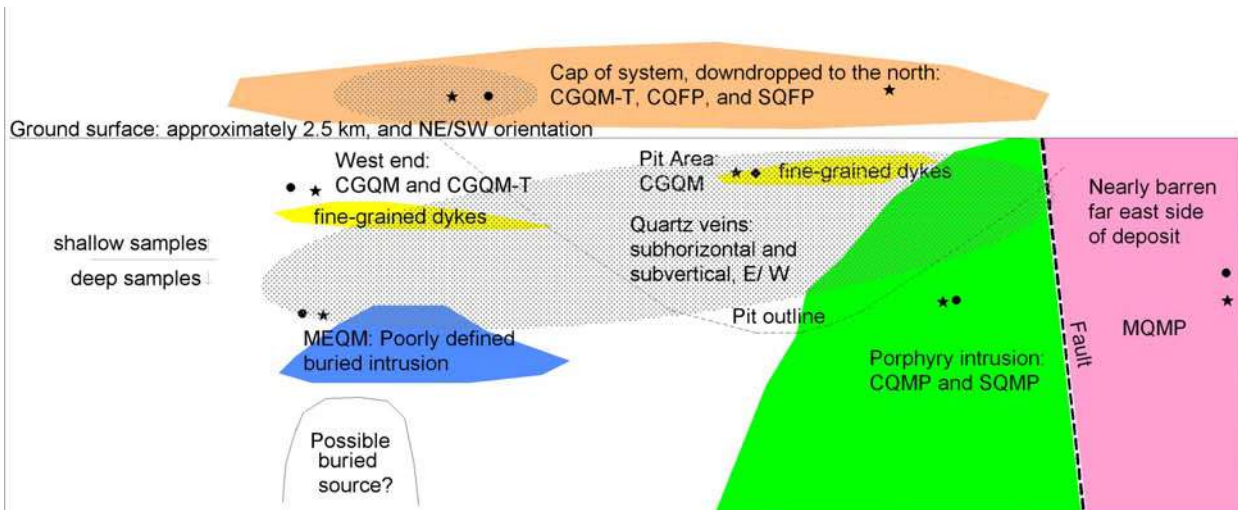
Cap of system, downdropped to the north: CGQM-T, CQFP, and SQFP

Ground surface: approximately 2.5 km, and NE/SW orientation

West end: CGQM and CGQM-T

fine-grained dykes

Pit Area: CGQM

fine-grained dykes

Nearly barren far east side of deposit

shallow samples

deep samples

Quartz veins: subhorizontal and subvertical, E/ W

Pit outline

MEQM: Poorly defined buried intrusion

Fault

MQMP

Porphyry intrusion: CQMP and SQMP

Possible buried source?